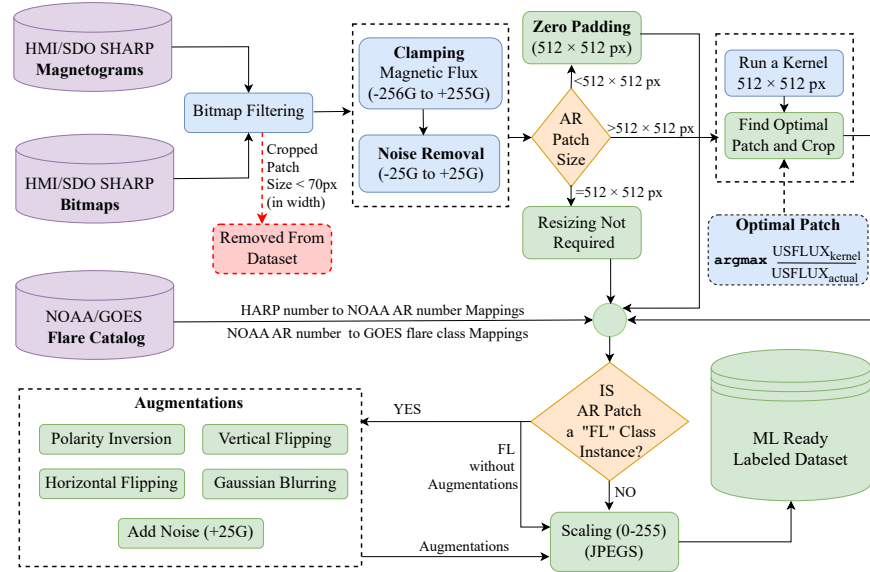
HMI/SDO SHARP
Magnetograms

HMI/SDO SHARP
Bitmaps

Bitmap Filtering

Cropped Patch Size < 70px (in width)

Removed From Dataset

Clamping
Magnetic Flux
(-256G to +255G)

Noise Removal
(-25G to +25G)

Zero Padding
(512 × 512 px)

<512 × 512 px

AR Patch Size

>512 × 512 px

=512 × 512 px

Resizing Not Required

Run a Kernel
512 × 512 px

Find Optimal Patch and Crop

Optimal Patch

$\texttt{argmax} \frac{\text{USFLUX}_{\text{kernel}}}{\text{USFLUX}_{\text{actual}}}$

NOAA/GOES
Flare Catalog

HARP number to NOAA AR number Mappings

NOAA AR number to GOES flare class Mappings

Augmentations

Polarity Inversion

Vertical Flipping

Horizontal Flipping

Gaussian Blurring

Add Noise (+25G)

YES

IS AR Patch a "FL" Class Instance?

FL without Augmentations

NO

ML Ready Labeled Dataset

Augmentations

Scaling (0-255)
(JPEGS)